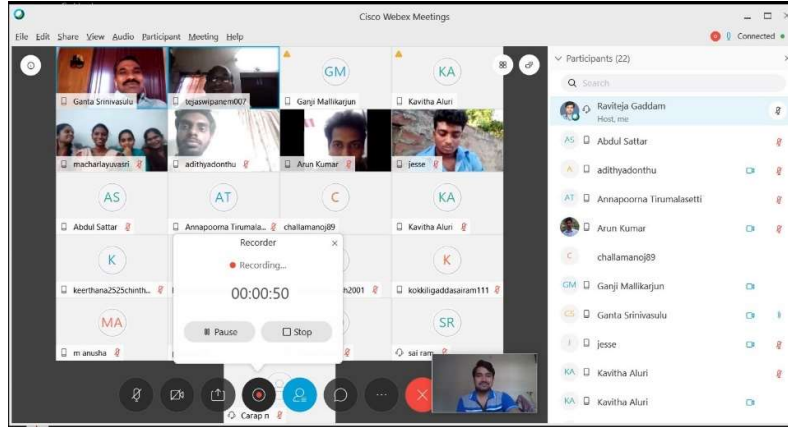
Cisco Webex Meetings

File Edit Share View Audio Participant Meeting Help

Connected

GM

KA

Ganta Srinivasulu

tejaswipanem007

Ganji Mallikarjun

Kavitha Aluri

macharlayuvasri

adithyadonthu

Arun Kumar

jesse

AS

AT

C

KA

Abdul Sattar

Annapoorna Tirumala...

challamanoj89

Kavitha Aluri

K

K

keerthana2525chinth...

h2001

kokkiligaddasairam111

MA

SR

m anusha

sai ram

Recorder

Recording...

00:00:50

Pause

Stop

Carap n

Participants (22)

Search

Raviteja Gaddam

Host, me

AS Abdul Sattar

A adithyadonthu

AT Annapoorna Tirumalasetti

Arun Kumar

C challamanoj89

GM Ganji Mallikarjun

GS Ganta Srinivasulu

J jesse

KA Kavitha Aluri

KA Kavitha Aluri